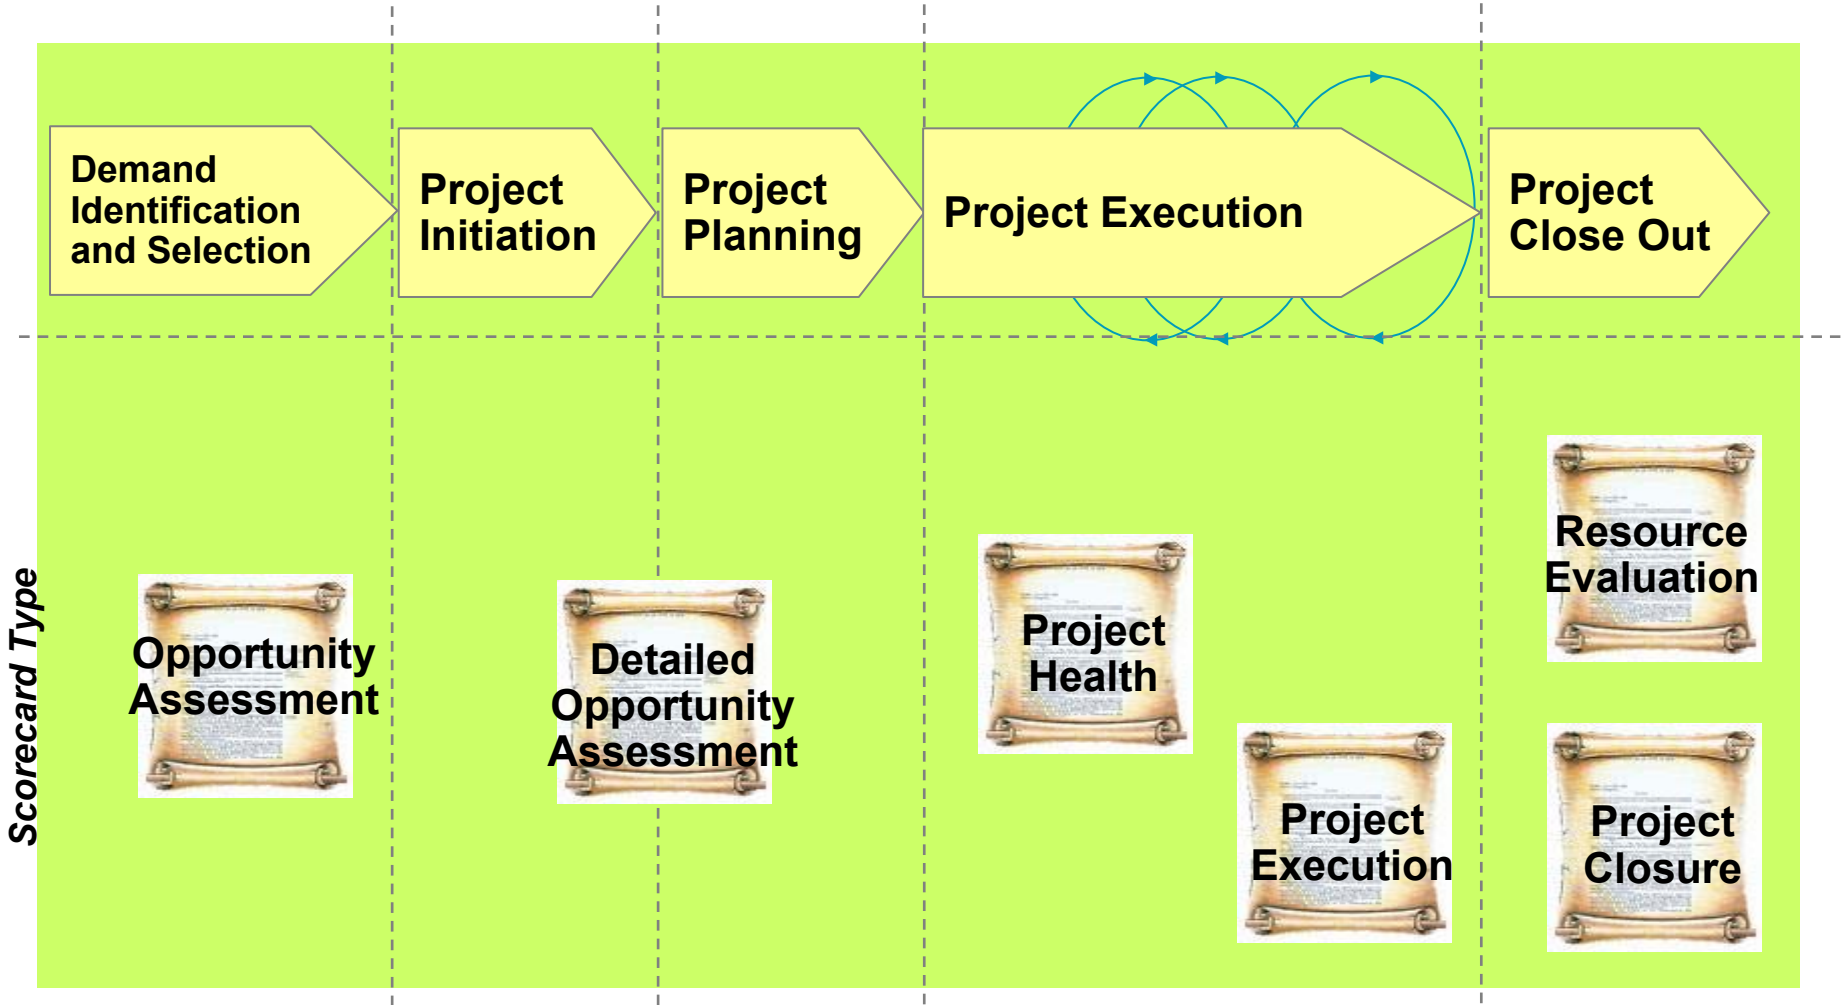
Demand Identification and Selection

Project Initiation

Project Planning

Project Execution

Project Close Out

Scorecard Type

Opportunity Assessment

Detailed Opportunity Assessment

Project Health

Project Execution

Resource Evaluation

Project Closure